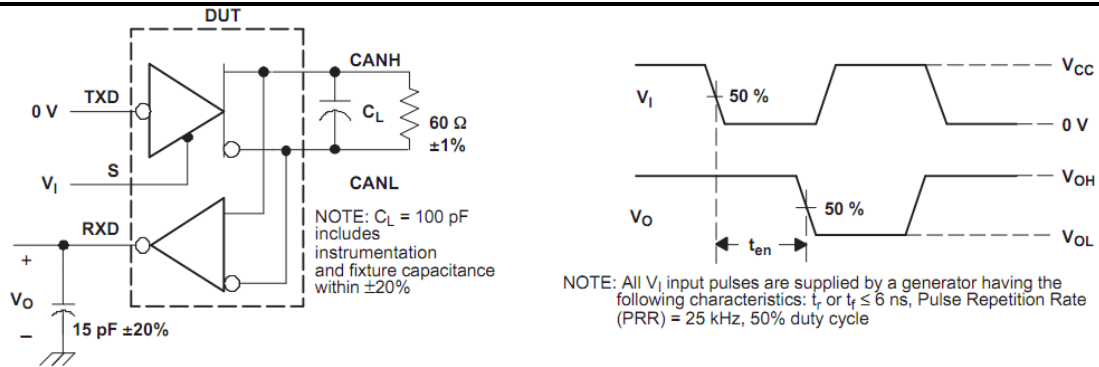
DUT

TXD

0 V

S

$V_I$

RXD

+

$V_O$

−

15 pF ±20%

CANH

$C_L$

60 Ω ±1%

CANL

NOTE: $C_L$ = 100 pF includes instrumentation and fixture capacitance within ±20%

$V_I$

50 %

$V_{CC}$

0 V

$V_{OH}$

50 %

$V_O$

$t_{en}$

$V_{OL}$

NOTE: All $V_I$ input pulses are supplied by a generator having the following characteristics: $t_r$ or $t_f \leq 6$ ns, Pulse Repetition Rate (PRR) = 25 kHz, 50% duty cycle